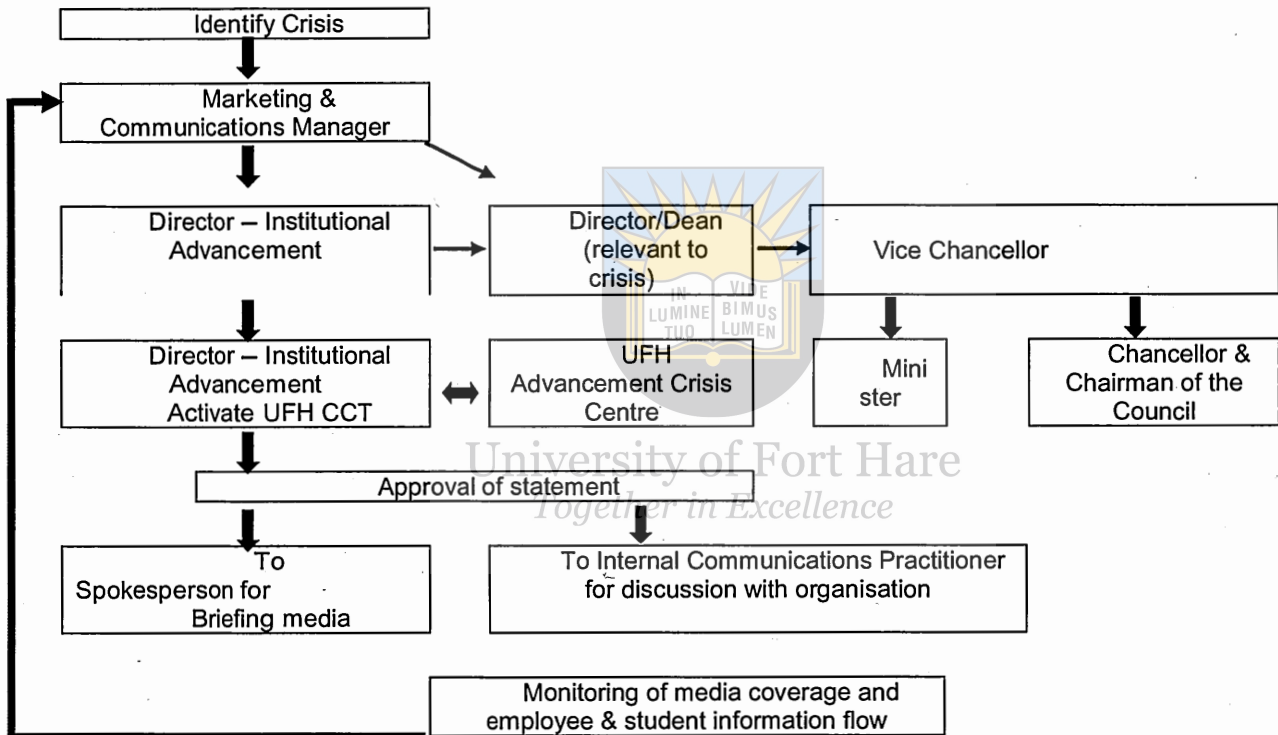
Identify Crisis

Marketing & Communications Manager

Director – Institutional Advancement

Director/Dean (relevant to crisis)

Vice Chancellor

IN LUMINE TUO VIDE BIMUS LUMEN

Director – Institutional Advancement Activate UFH CCT

UFH Advancement Crisis Centre

Mini ster

Chancellor & Chairman of the Council

University of Fort Hare
Together in Excellence

Approval of statement

To Spokesperson for Briefing media

To Internal Communications Practitioner for discussion with organisation

Monitoring of media coverage and employee & student information flow